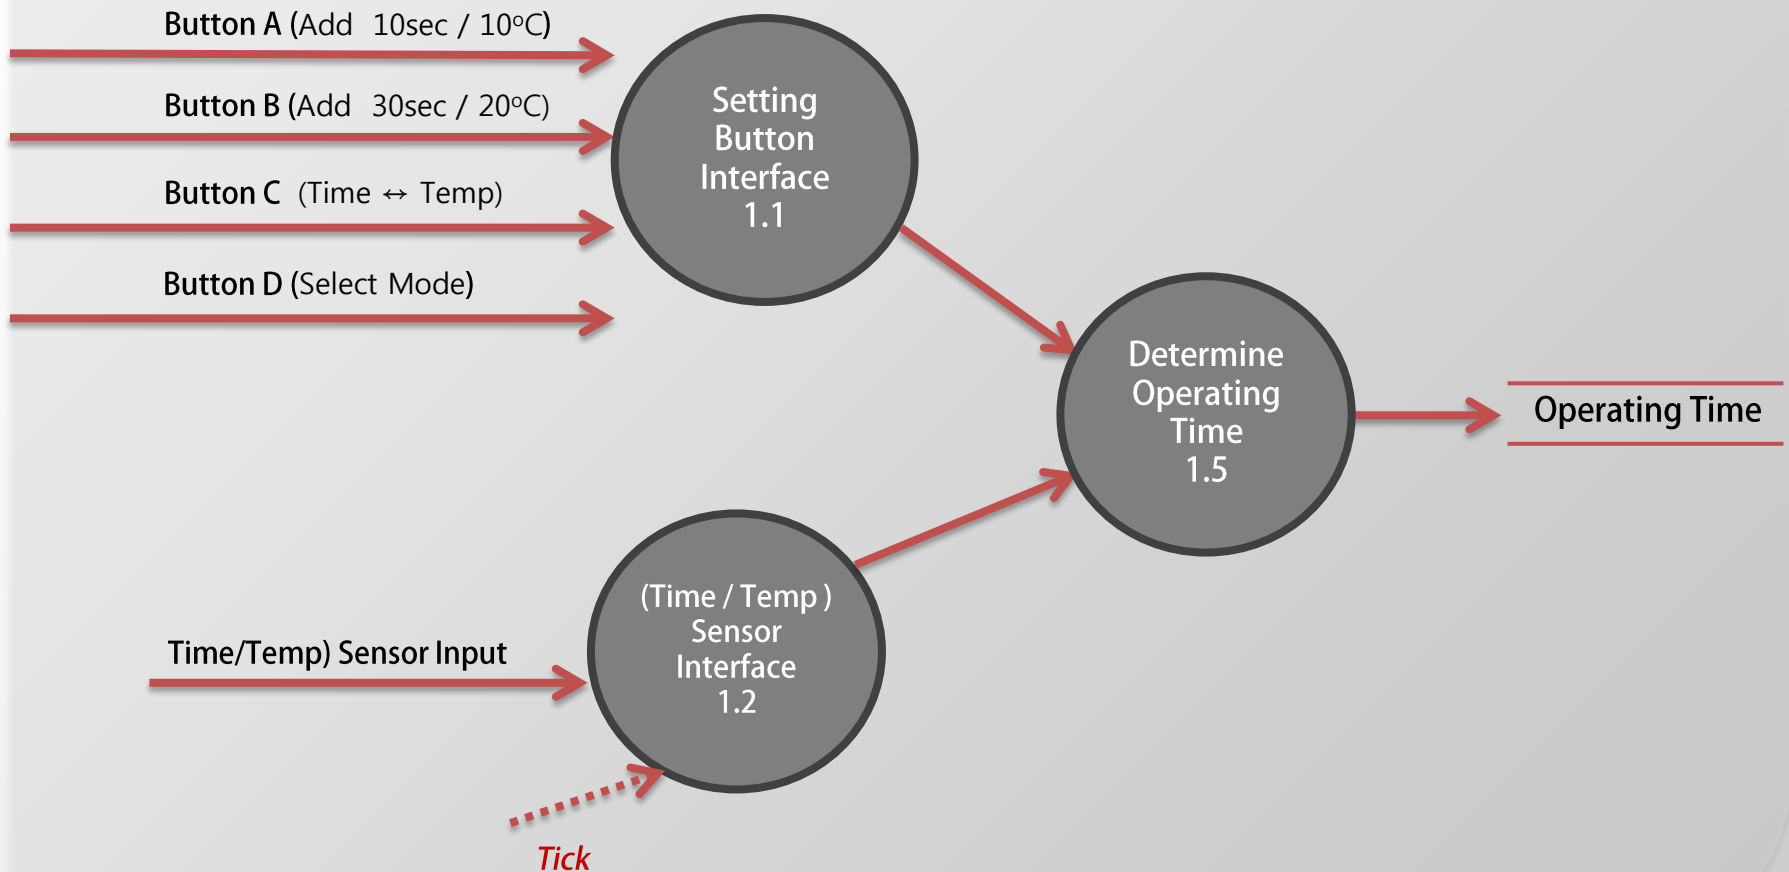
Button A (Add 10sec / 10°C)

Button B (Add 30sec / 20°C)

Button C (Time ↔ Temp)

Button D (Select Mode)

Setting Button Interface 1.1

Determine Operating Time 1.5

Operating Time

(Time / Temp ) Sensor Interface 1.2

Time/Temp) Sensor Input

Tick